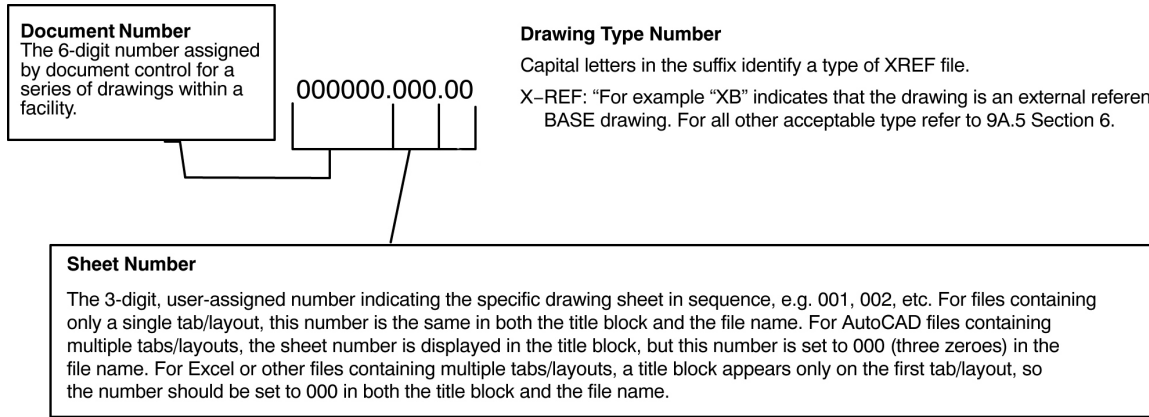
**Document Number**
The 6-digit number assigned by document control for a series of drawings within a facility.

000000.000.00

**Drawing Type Number**

Capital letters in the suffix identify a type of XREF file.

X–REF: "For example "XB" indicates that the drawing is an external referen BASE drawing. For all other acceptable type refer to 9A.5 Section 6.

**Sheet Number**

The 3-digit, user-assigned number indicating the specific drawing sheet in sequence, e.g. 001, 002, etc. For files containing only a single tab/layout, this number is the same in both the title block and the file name. For AutoCAD files containing multiple tabs/layouts, the sheet number is displayed in the title block, but this number is set to 000 (three zeroes) in the file name. For Excel or other files containing multiple tabs/layouts, a title block appears only on the first tab/layout, so the number should be set to 000 in both the title block and the file name.